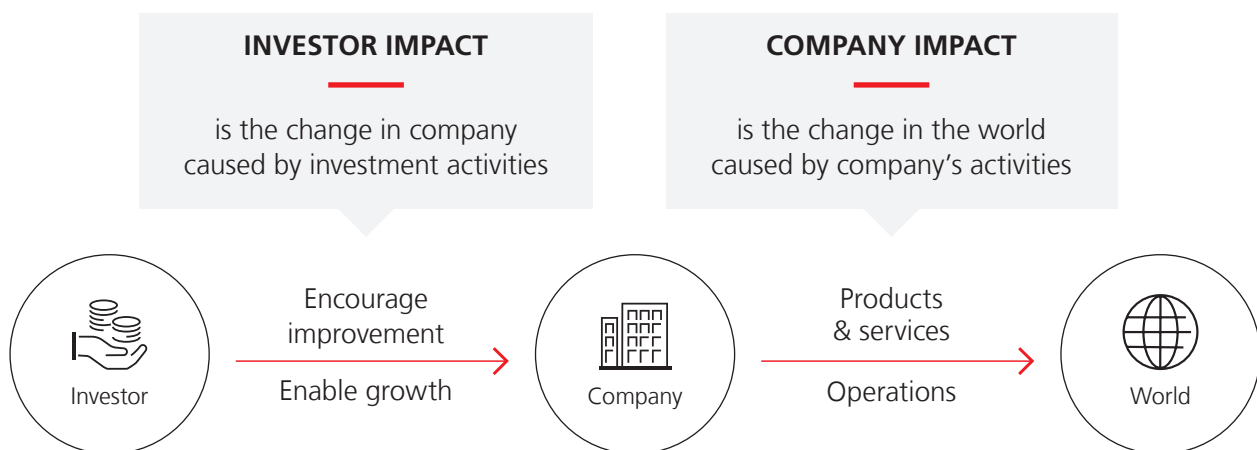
INVESTOR IMPACT

is the change in company caused by investment activities

COMPANY IMPACT

is the change in the world caused by company's activities

Investor

Encourage improvement

Enable growth

Company

Products & services

Operations

World